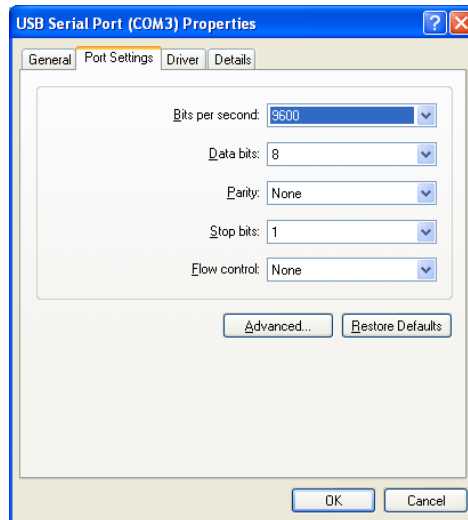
USB Serial Port (COM3) Properties

?

General

Port Settings

Driver

Details

Bits per second: 9600

Data bits: 8

Parity: None

Stop bits: 1

Flow control: None

Advanced...

Restore Defaults

OK

Cancel